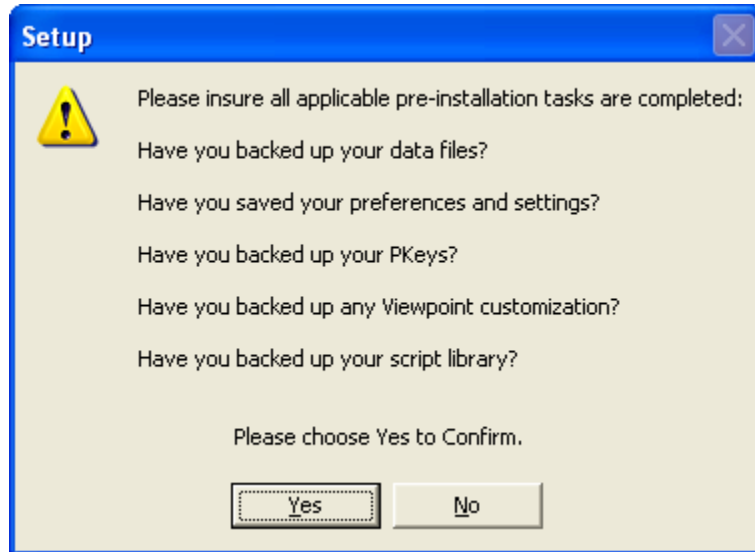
Setup

Please insure all applicable pre-installation tasks are completed:

Have you backed up your data files?

Have you saved your preferences and settings?

Have you backed up your PKeys?

Have you backed up any Viewpoint customization?

Have you backed up your script library?

Please choose Yes to Confirm.

Yes

No